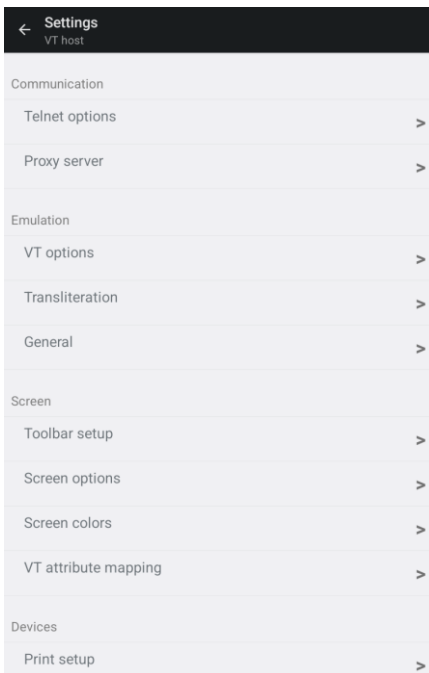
← Settings
VT host

Communication

Telnet options >

Proxy server >

Emulation

VT options >

Transliteration >

General >

Screen

Toolbar setup >

Screen options >

Screen colors >

VT attribute mapping >

Devices

Print setup >